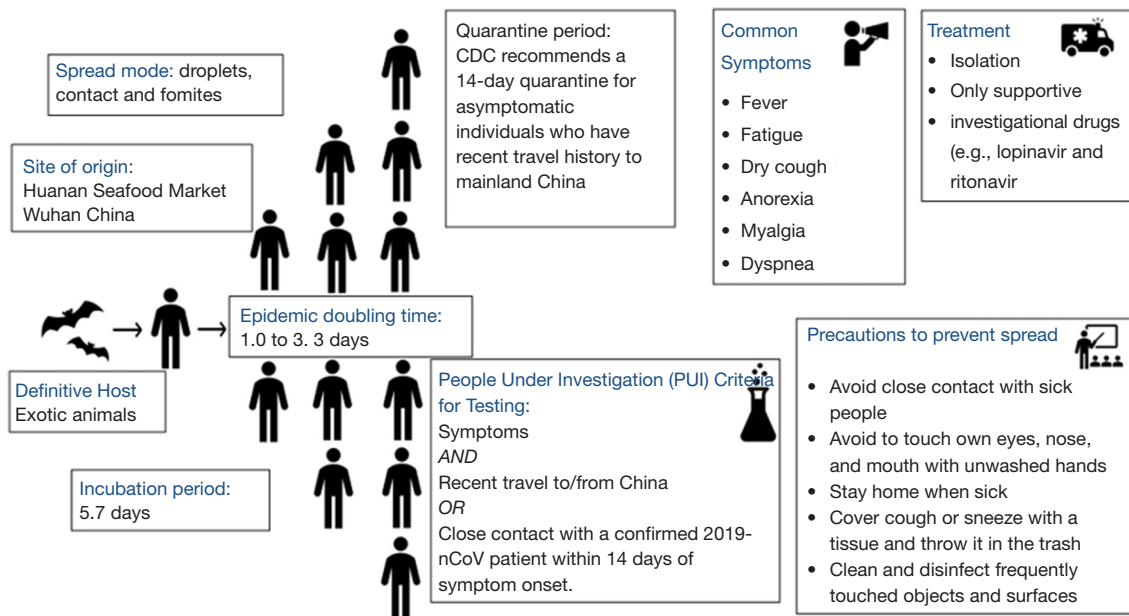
Spread mode: droplets, contact and fomites

Site of origin:
Huanan Seafood Market
Wuhan China

Quarantine period:
CDC recommends a 14-day quarantine for asymptomatic individuals who have recent travel history to mainland China

Common Symptoms
- Fever
- Fatigue
- Dry cough
- Anorexia
- Myalgia
- Dyspnea

Treatment
- Isolation
- Only supportive
- investigational drugs (e.g., lopinavir and ritonavir

Epidemic doubling time:
1.0 to 3. 3 days

Definitive Host
Exotic animals

Incubation period:
5.7 days

People Under Investigation (PUI) Criteria for Testing:
Symptoms
AND
Recent travel to/from China
OR
Close contact with a confirmed 2019-nCoV patient within 14 days of symptom onset.

Precautions to prevent spread
- Avoid close contact with sick people
- Avoid to touch own eyes, nose, and mouth with unwashed hands
- Stay home when sick
- Cover cough or sneeze with a tissue and throw it in the trash
- Clean and disinfect frequently touched objects and surfaces